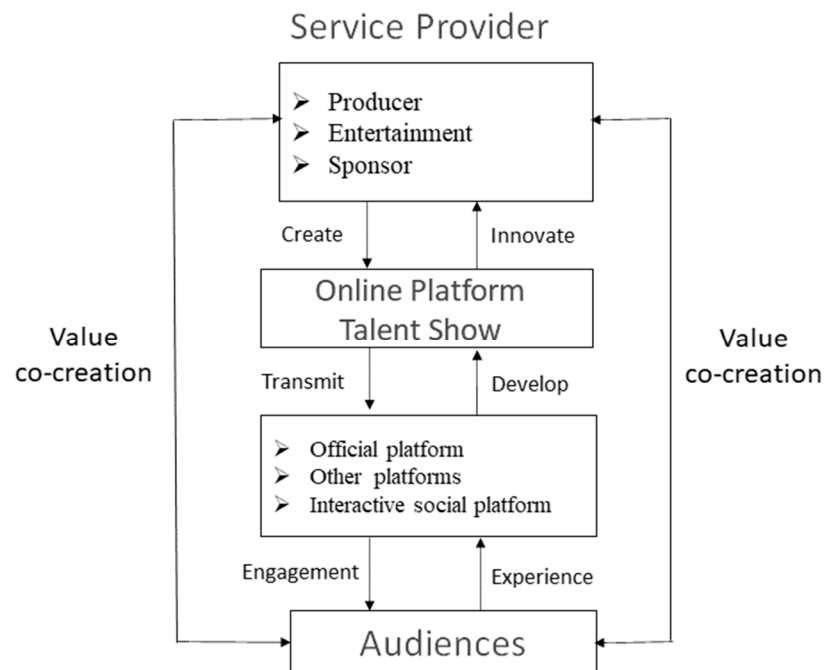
Service Provider

- Producer
- Entertainment
- Sponsor

Create

Innovate

Online Platform
Talent Show

Value
co-creation

Value
co-creation

Transmit

Develop

- Official platform
- Other platforms
- Interactive social platform

Engagement

Experience

Audiences